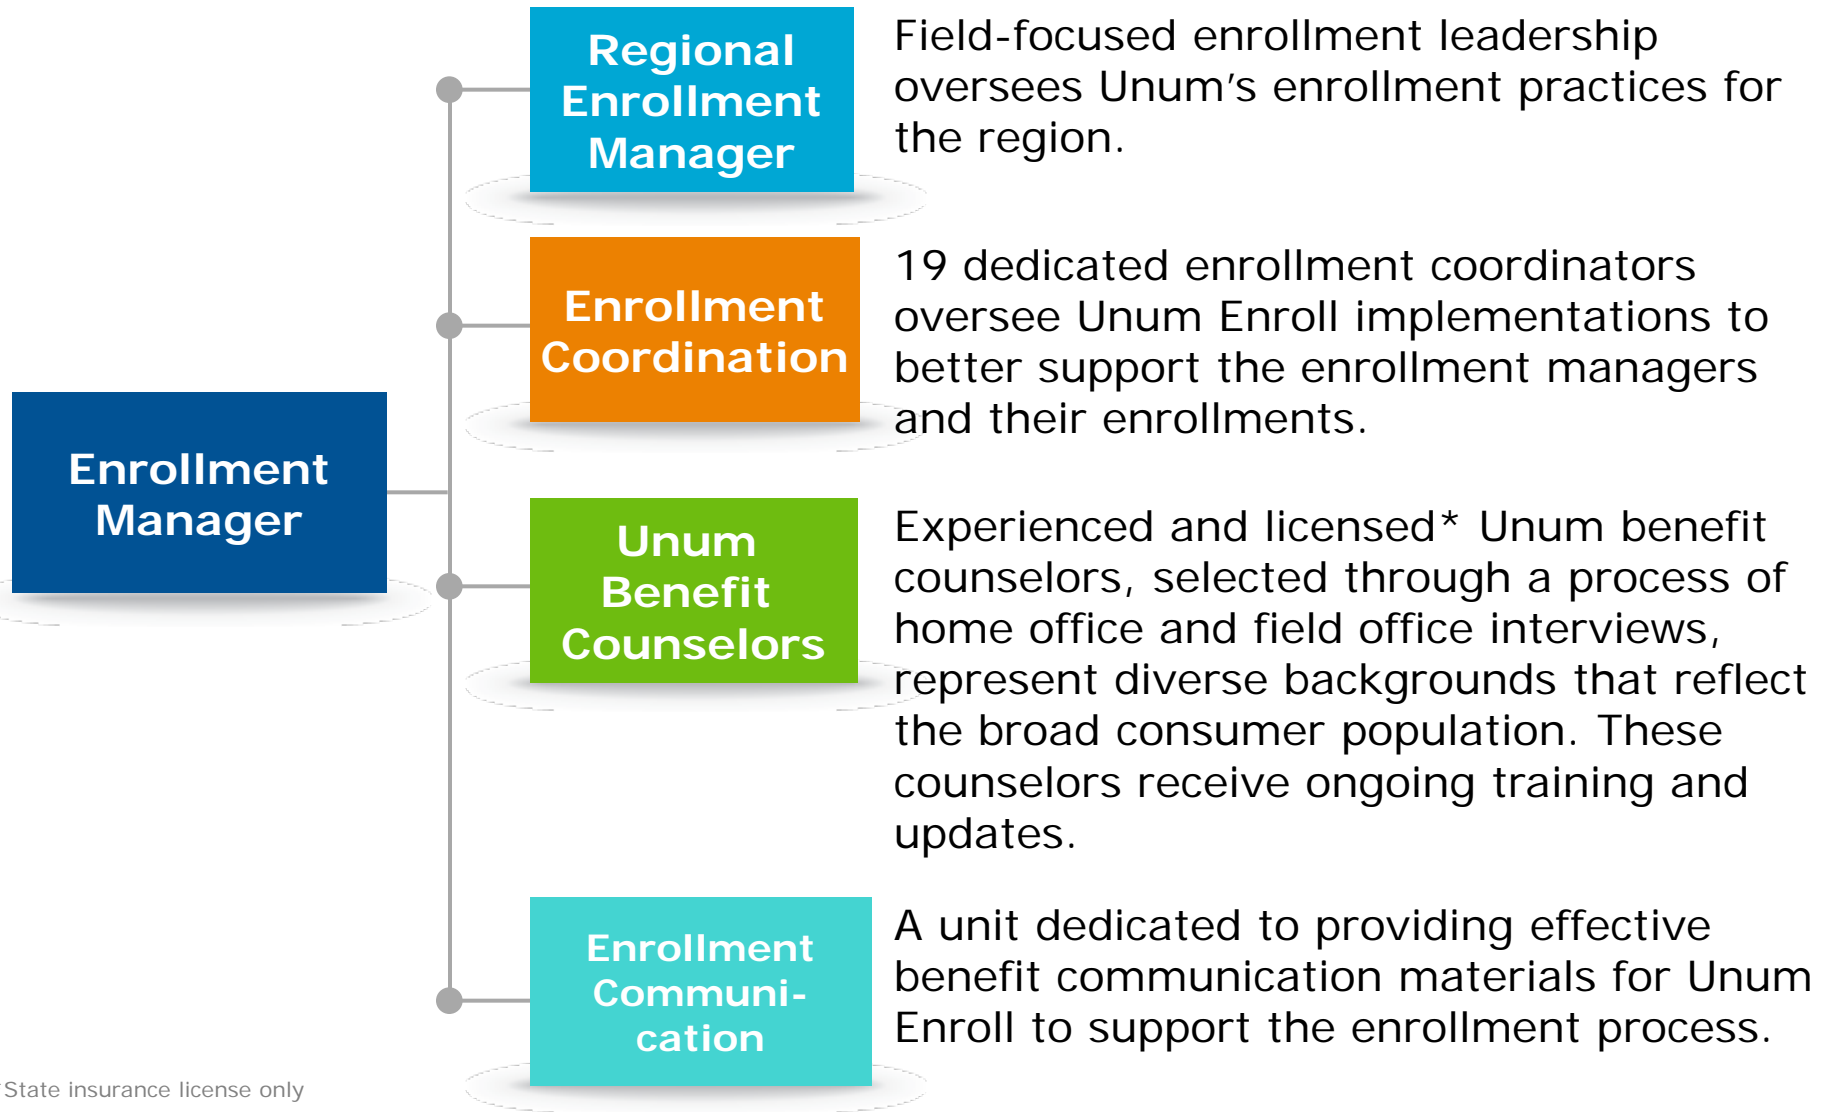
Enrollment Manager

Regional Enrollment Manager

Field-focused enrollment leadership oversees Unum's enrollment practices for the region.

Enrollment Coordination

19 dedicated enrollment coordinators oversee Unum Enroll implementations to better support the enrollment managers and their enrollments.

Unum Benefit Counselors

Experienced and licensed* Unum benefit counselors, selected through a process of home office and field office interviews, represent diverse backgrounds that reflect the broad consumer population. These counselors receive ongoing training and updates.

Enrollment Communi-cation

A unit dedicated to providing effective benefit communication materials for Unum Enroll to support the enrollment process.

State insurance license only